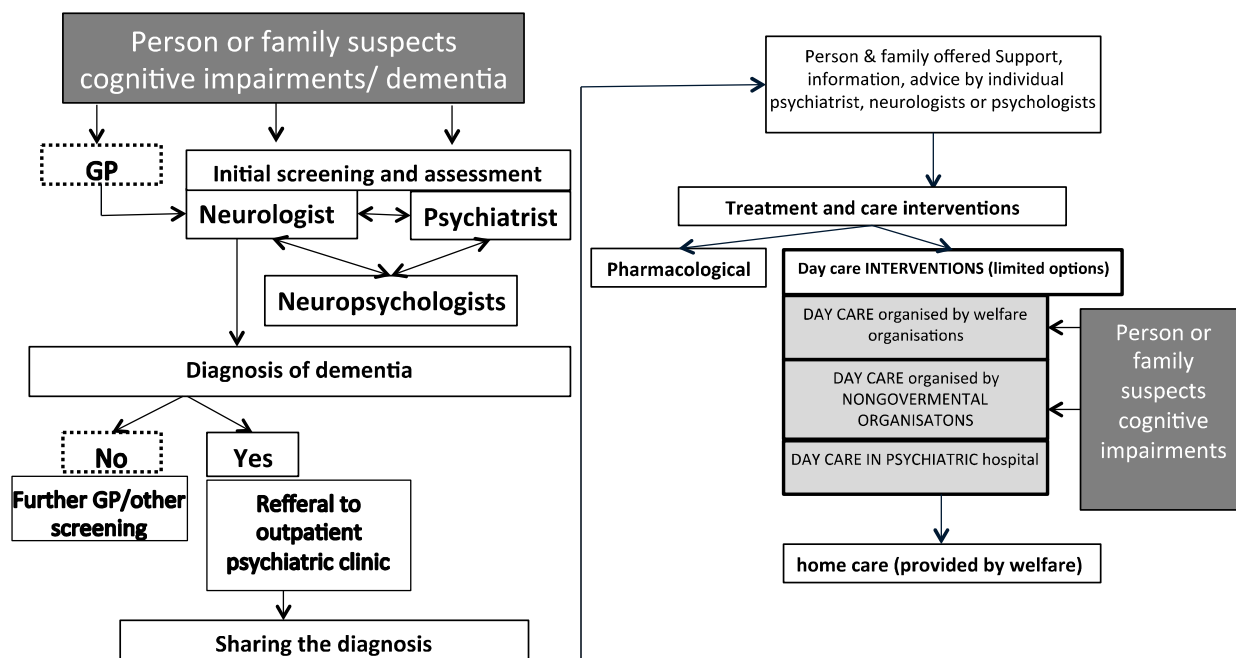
Person or family suspects cognitive impairments/ dementia

GP

Initial screening and assessment

Neurologist

Psychiatrist

Neuropsychologists

Diagnosis of dementia

No

Further GP/other screening

Yes

Refferal to outpatient psychiatric clinic

Sharing the diagnosis

Person & family offered Support, information, advice by individual psychiatrist, neurologists or psychologists

Treatment and care interventions

Pharmacological

Day care INTERVENTIONS (limited options)

DAY CARE organised by welfare organisations

DAY CARE organised by NONGOVERMENTAL ORGANISATONS

DAY CARE IN PSYCHIATRIC hospital

Person or family suspects cognitive impairments

home care (provided by welfare)